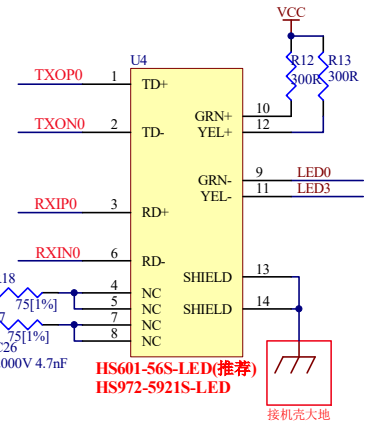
VCC

U4

R12
300R

R13
300R

TXOP0 1 TD+

TXON0 2 TD-

GRN+ 10
YEL+ 12

GRN- 9 LED0
YEL- 11 LED3

RXIP0 3 RD+

RXIN0 6 RD-

SHIELD 13
SHIELD 14

18
75[1%]
4 NC
5 NC
7
7 NC
75[1%]
8 NC
C26
000V 4.7nF

HS601-56S-LED(推荐)
HS972-5921S-LED

接机壳大地